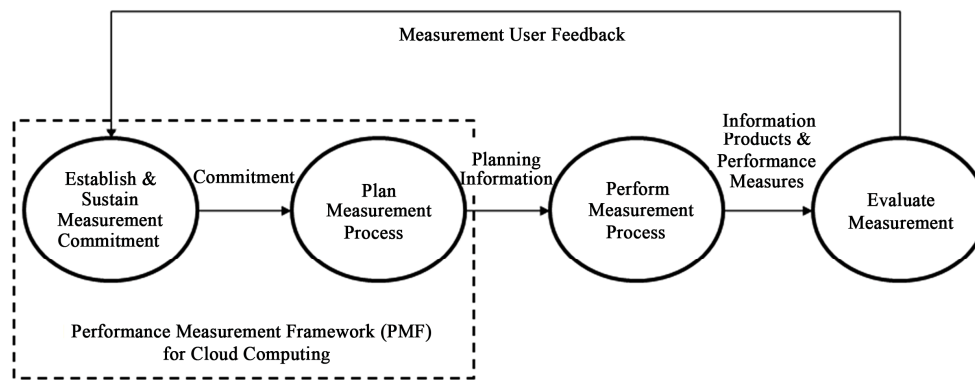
Measurement User Feedback

Establish & Sustain Measurement Commitment

Commitment

Plan Measurement Process

Planning Information

Perform Measurement Process

Information Products & Performance Measures

Evaluate Measurement

Performance Measurement Framework (PMF) for Cloud Computing